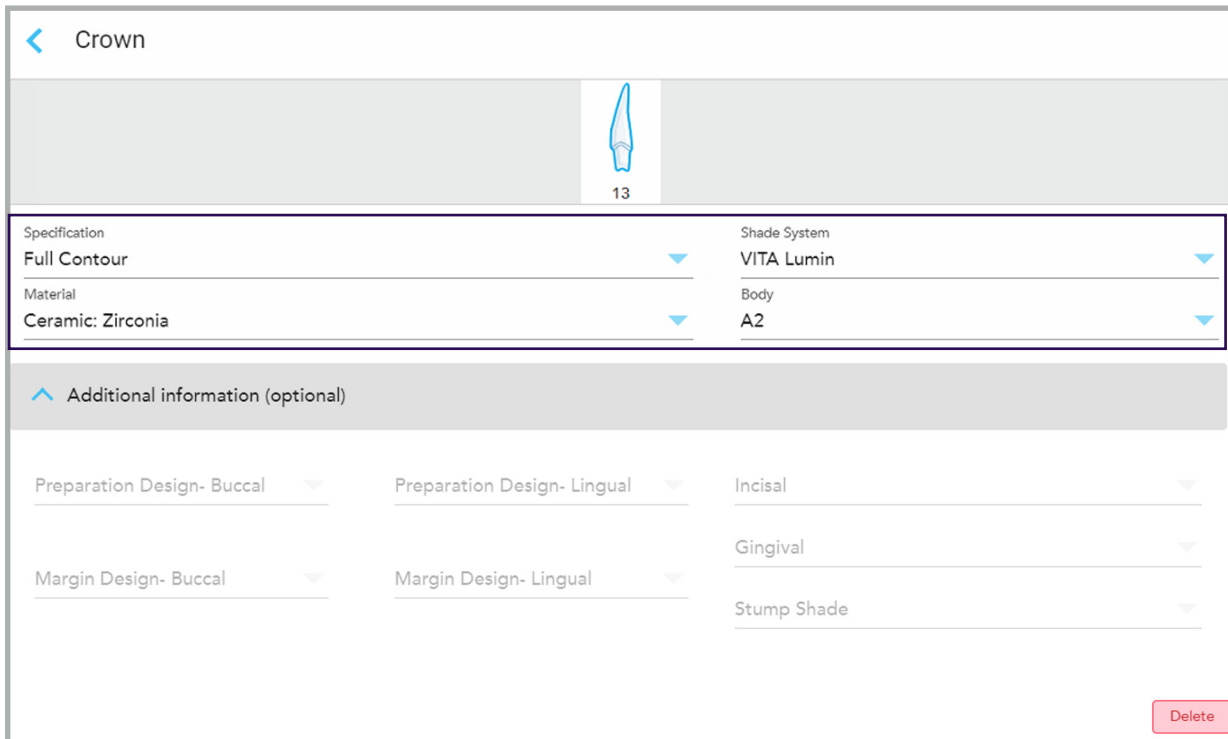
Crown

13

Specification
Full Contour

Shade System
VITA Lumin

Material
Ceramic: Zirconia

Body
A2

Additional information (optional)

Preparation Design- Buccal

Preparation Design- Lingual

Incisal

Gingival

Margin Design- Buccal

Margin Design- Lingual

Stump Shade

Delete